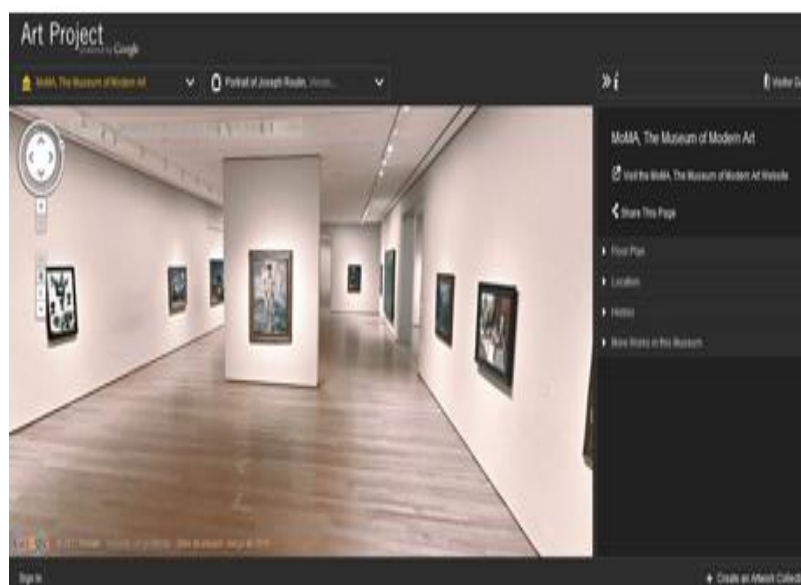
Art Project
powered by Google

MoMA, The Museum of Modern Art

Portrait of Joseph Roulin, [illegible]

Visitor G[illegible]

MoMA, The Museum of Modern Art

Visit the MoMA, The Museum of Modern Art Website

Share This Page

Floor Plan

Location

History

More Works in this Museum

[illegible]

Sign In

Create an Artwork Collect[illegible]